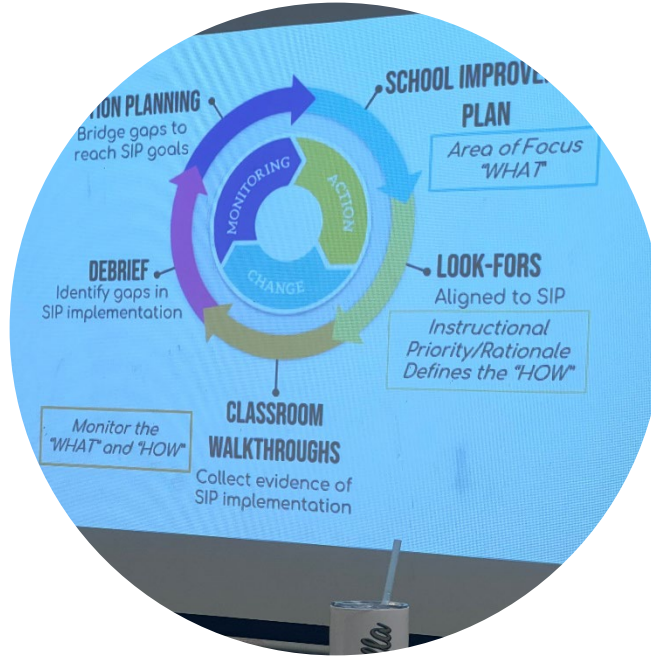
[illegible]TION PLANNING
Bridge gaps to reach SIP goals

SCHOOL IMPROVE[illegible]
PLAN
Area of Focus "WHAT"

MONITORING
ACTION
CHANGE

LOOK-FORS
Aligned to SIP
Instructional Priority/Rationale Defines the "HOW"

DEBRIEF
Identify gaps in SIP implementation

Monitor the "WHAT" and "HOW"

CLASSROOM WALKTHROUGHS
Collect evidence of SIP implementation